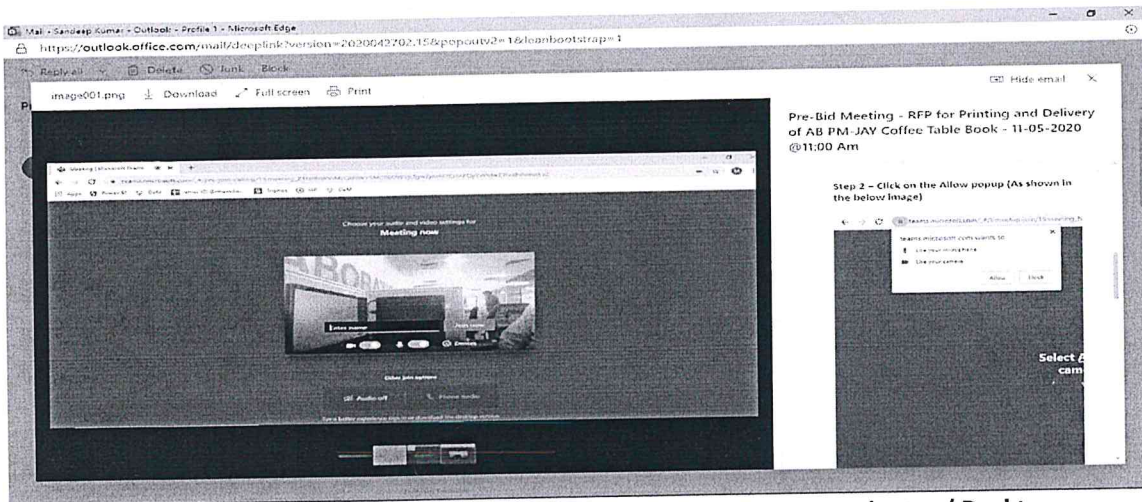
Mail - Sandeep Kumar - Outlook - Profile 1 - Microsoft Edge

https://outlook.office.com/mail/deeplink?version=2020042702.15&popoutv2=1&leanbootstrap=1

Reply all | Delete | Junk | Block

image001.png | Download | Full screen | Print

Hide email

Pre-Bid Meeting - RFP for Printing and Delivery of AB PM-JAY Coffee Table Book - 11-05-2020 @11:00 Am

Step 2 – Click on the Allow popup (As shown in the below image)

Meeting | Microsoft Teams

Choose your audio and video settings for

Meeting now

Join now

Other join options

Audio off

Phone audio

teams.microsoft.com wants to

Use your microphone

Use your camera

Allow

Block

Select A

cam

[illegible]